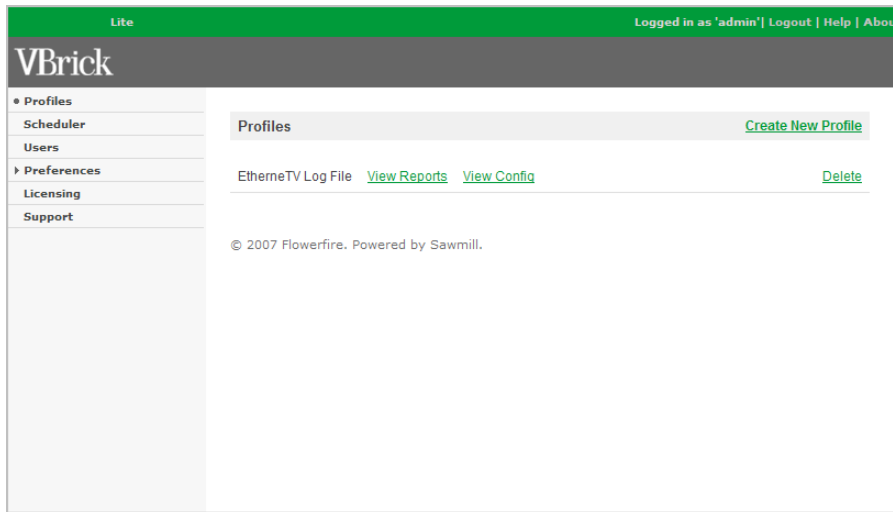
Lite

Logged in as 'admin'| Logout | Help | Abou

VBrick

Profiles
Scheduler
Users
Preferences
Licensing
Support

Profiles

Create New Profile

EtherneTV Log File View Reports View Config

Delete

© 2007 Flowerfire. Powered by Sawmill.